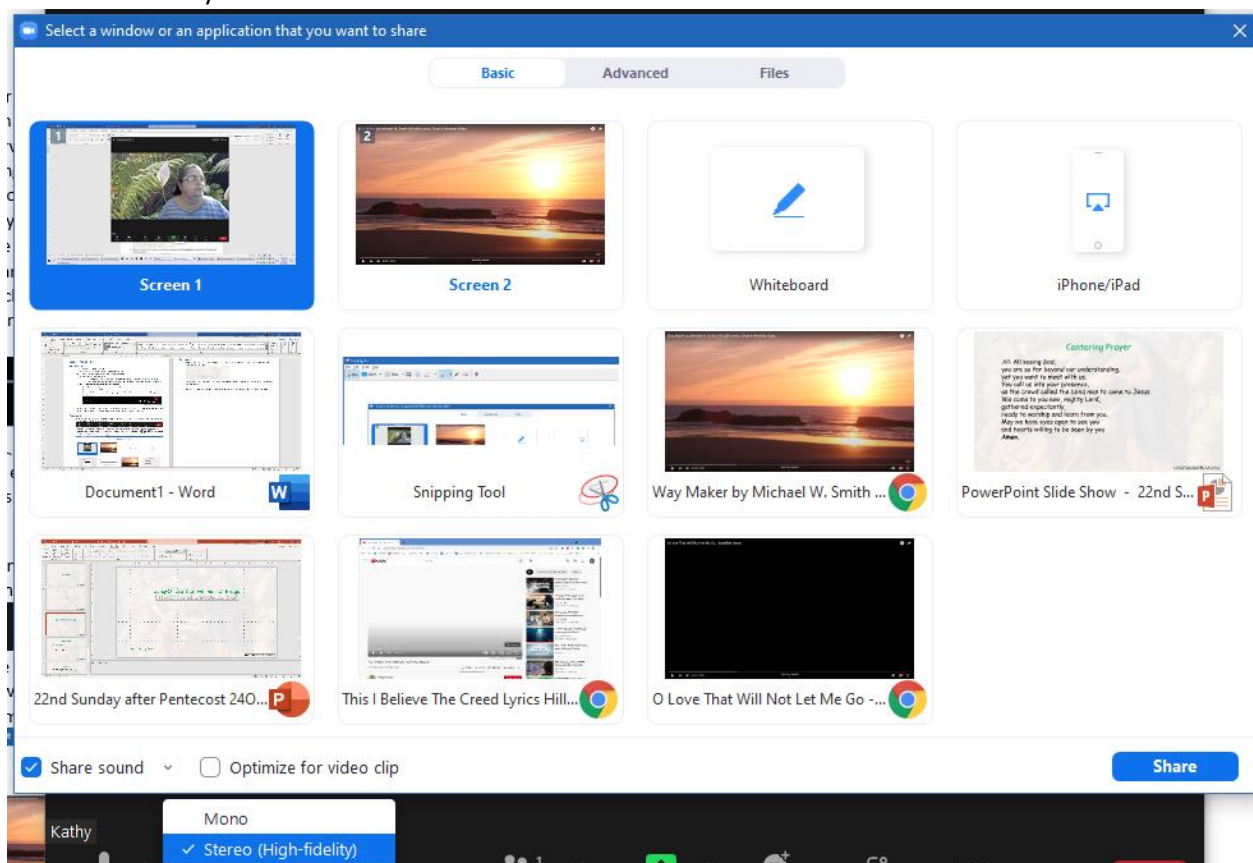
Select a window or an application that you want to share

Basic
Advanced
Files

1
Screen 1

2
Screen 2

Whiteboard

iPhone/iPad

Document1 - Word

Snipping Tool

Way Maker by Michael W. Smith ...

Centering Prayer

PowerPoint Slide Show - 22nd S...

22nd Sunday after Pentecost 24O...

This I Believe The Creed Lyrics Hill...

O Love That Will Not Let Me Go -...

Share sound

Optimize for video clip

Share

Kathy

Mono
✓ Stereo (High-fidelity)